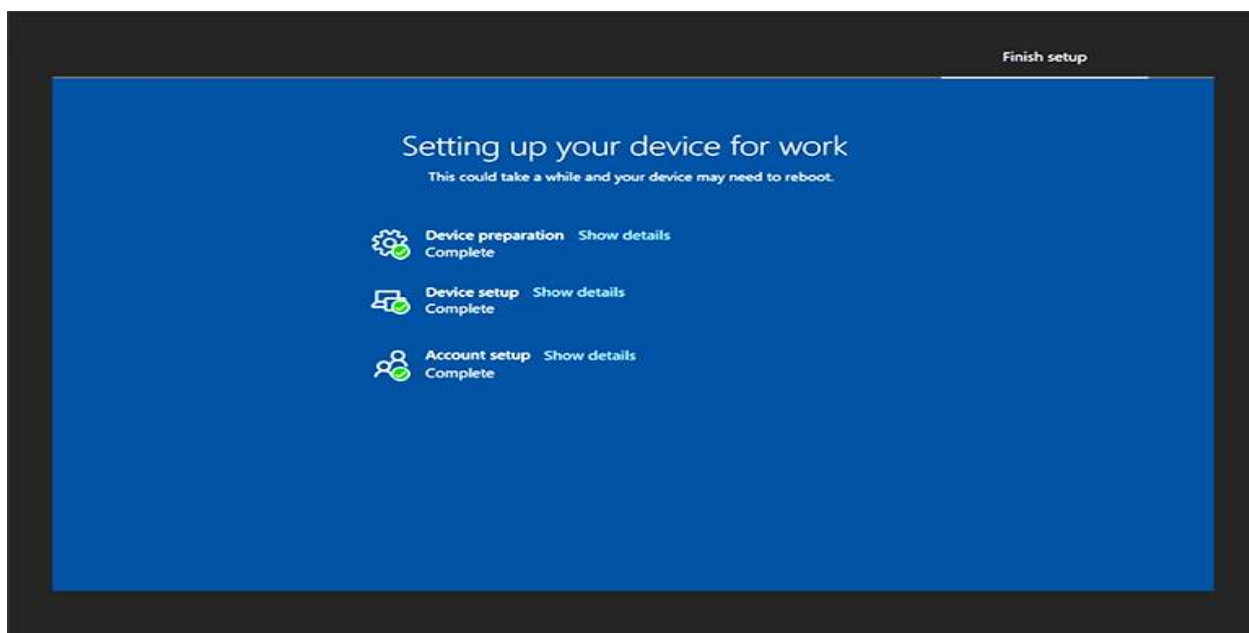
Finish setup

Setting up your device for work

This could take a while and your device may need to reboot.

Device preparation Show details
Complete

Device setup Show details
Complete

Account setup Show details
Complete